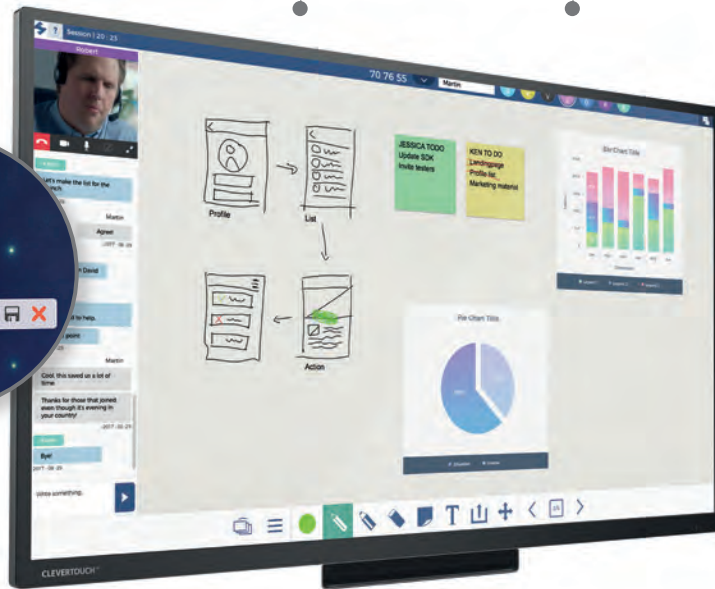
Session | 20 : 25

Robert

70:76:55

Martin

Let's make the list for the launch.

Martin

Agreed

David

help.

point

Martin

Cool, this saved us a lot of time

Thanks for those that joined even though it's evening in your country!

Bye!

Write something..

Profile

List

Action

JESSICA TODO
Update SDK
Invite testers

KEN TO DO
Landingpage
Profile list
Marketing material

Bar Chart Title

Pie Chart Title

CLEVERTOUCH